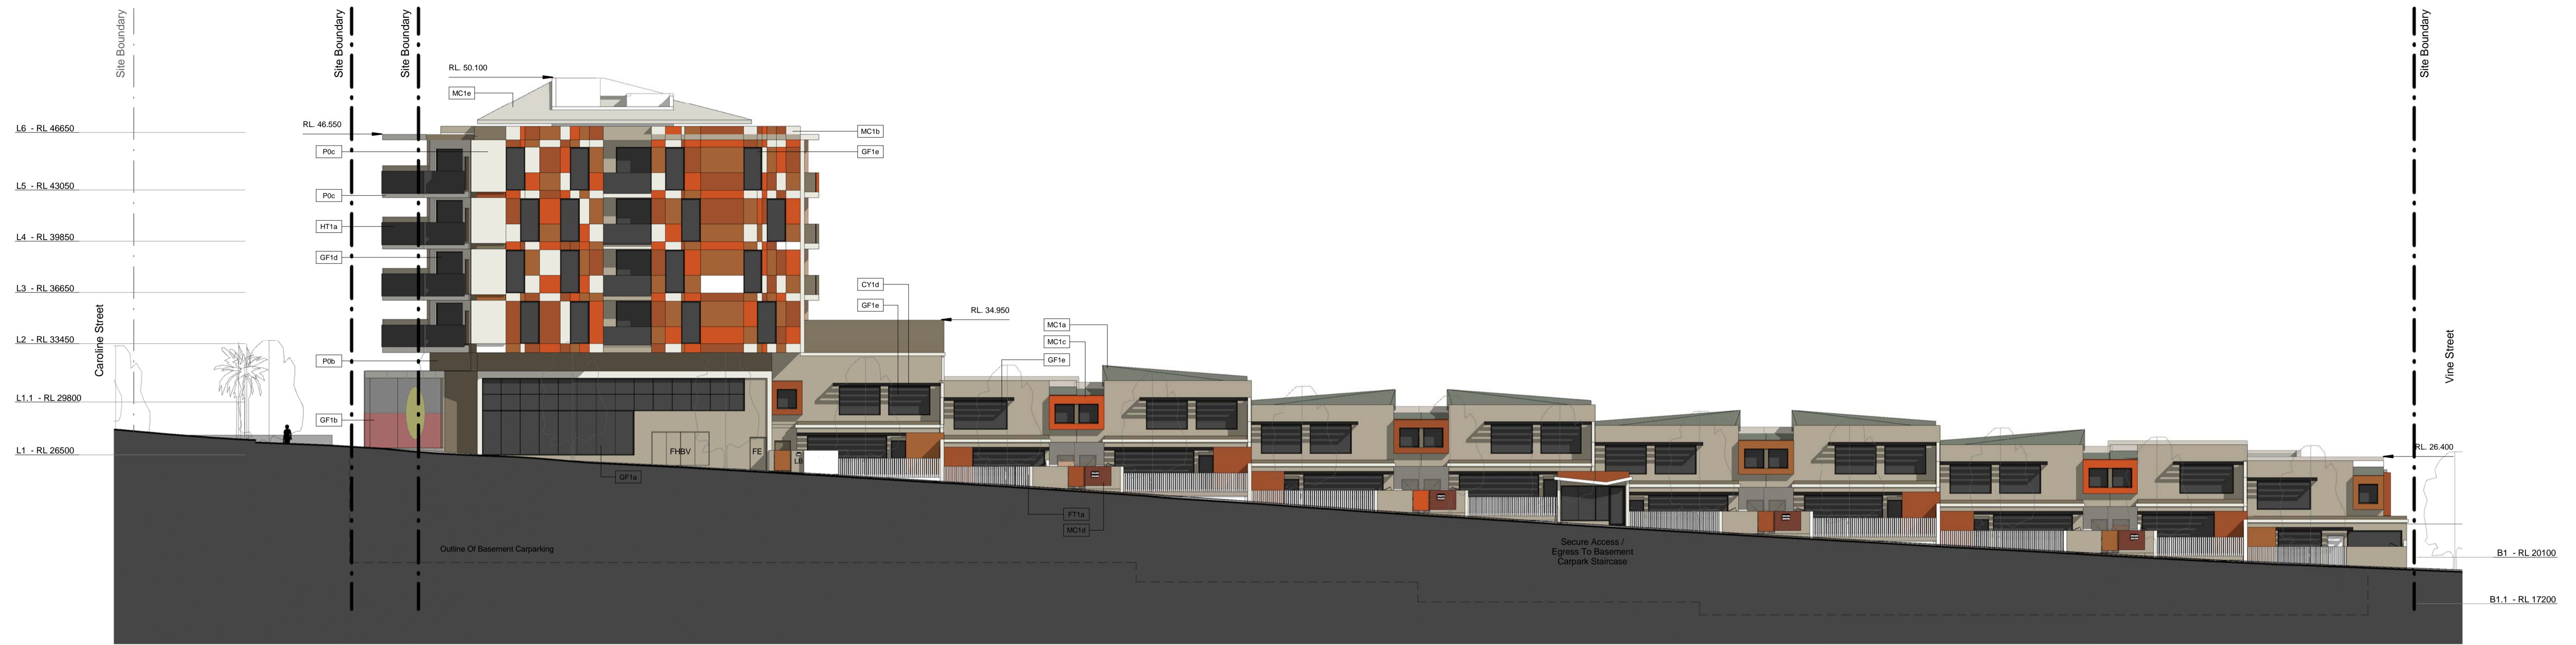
Site Boundary
Site Boundary
Site Boundary
Site Boundary

RL. 50.100
MC1e
L6 - RL 46650
RL. 46.550
MC1b
P0c
GF1e
L5 - RL 43050
P0c
L4 - RL 39850
HT1a
GF1d
L3 - RL 36650
CY1d
GF1e
RL. 34.950
MC1a
L2 - RL 33450
Caroline Street
MC1c
GF1e
P0b
L1.1 - RL 29800
GF1b
L1 - RL 26500
FHBV
FE
LB
GF1a
FT1a
MC1d
Outline Of Basement Carparking
Secure Access / Egress To Basement Carpark Staircase
Vine Street
RL. 26.400
B1 - RL 20100
B1.1 - RL 17200